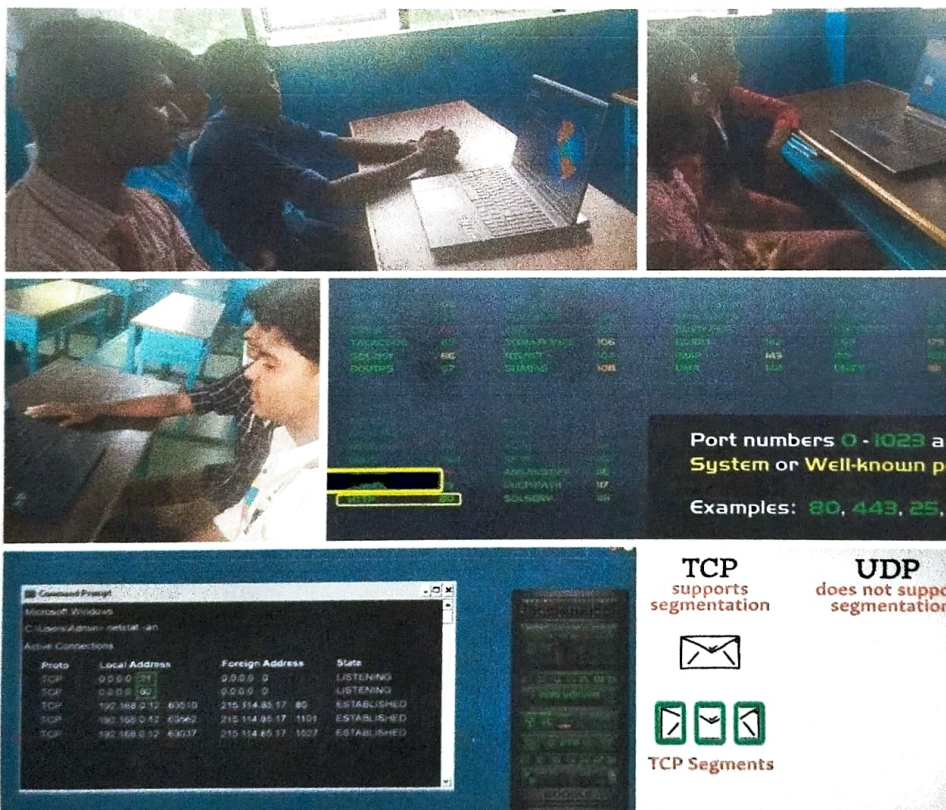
TACACS 49 SQLNET 66 GOPHER 70 FINGER 79 IMAP 143 UNIX 513

Port numbers 0 - 1023 a
System or Well-known p

HTTP 80

Examples: 80, 443, 25,

Command Prompt

Microsoft Windows

C:\Users\Admin> netstat -an

Active Connections

| Proto | Local Address | Foreign Address | State |
|---|---|---|---|
| TCP | 0.0.0.0:21 | 0.0.0.0:0 | LISTENING |
| TCP | 0.0.0.0:80 | 0.0.0.0:0 | LISTENING |
| TCP | 192.168.0.12:63510 | 215.114.85.17:80 | ESTABLISHED |
| TCP | 192.168.0.12:63562 | 215.114.85.17:1101 | ESTABLISHED |
| TCP | 192.168.0.12:63037 | 215.114.85.17:1027 | ESTABLISHED |

TCP
supports segmentation

UDP
does not suppo
segmentation

TCP Segments